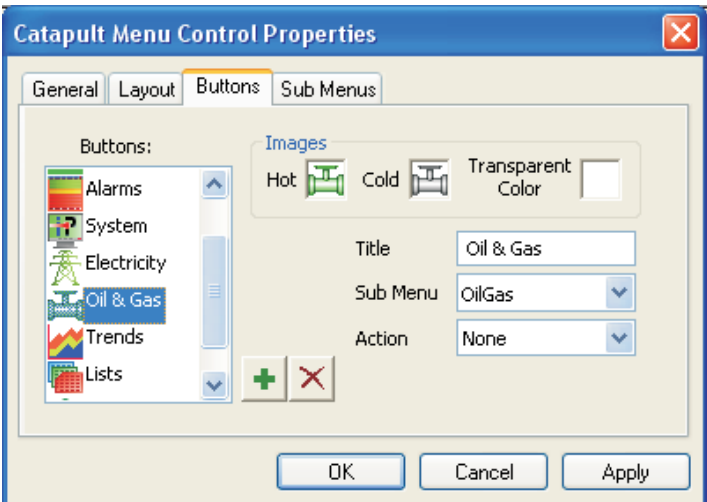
Catapult Menu Control Properties

General | Layout | Buttons | Sub Menus

Buttons:

Alarms
System
Electricity
Oil & Gas
Trends
Lists

Images

Hot | Cold | Transparent Color

Title | Oil & Gas

Sub Menu | OilGas

Action | None

OK | Cancel | Apply